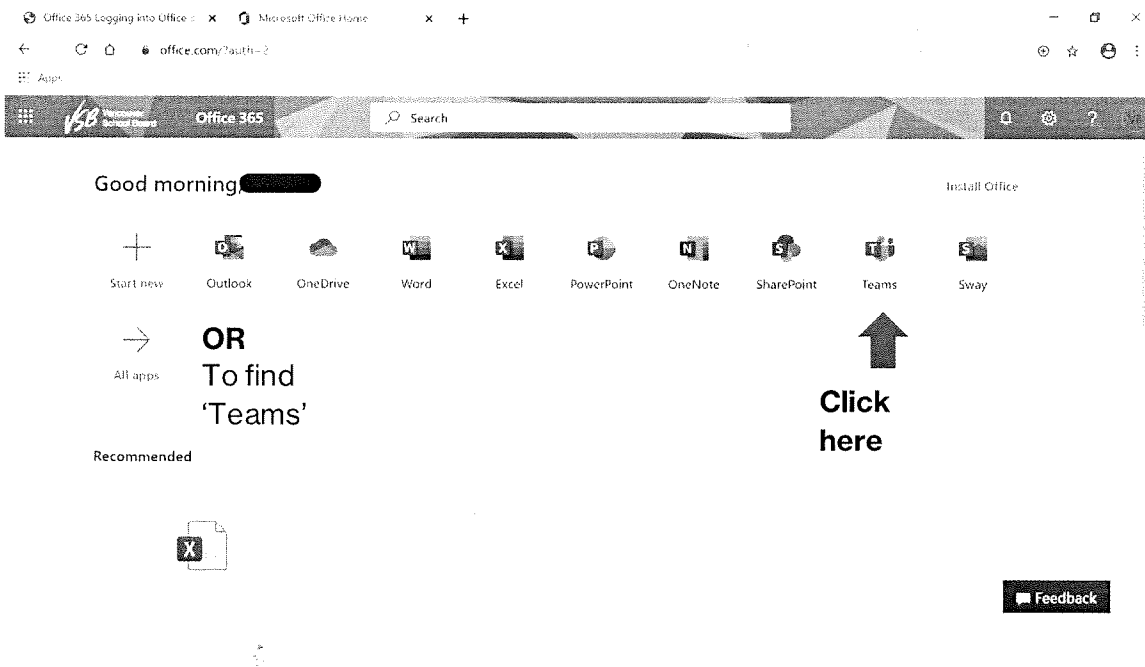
Office 365 Logging into Office × Microsoft Office Home × +

office.com/?auth=2

Apps

VSB Vancouver School Board Office 365 Search

Good morning,

Install Office

Start new Outlook OneDrive Word Excel PowerPoint OneNote SharePoint Teams Sway

All apps

**OR**
To find 'Teams'

**Click here**

Recommended

Feedback